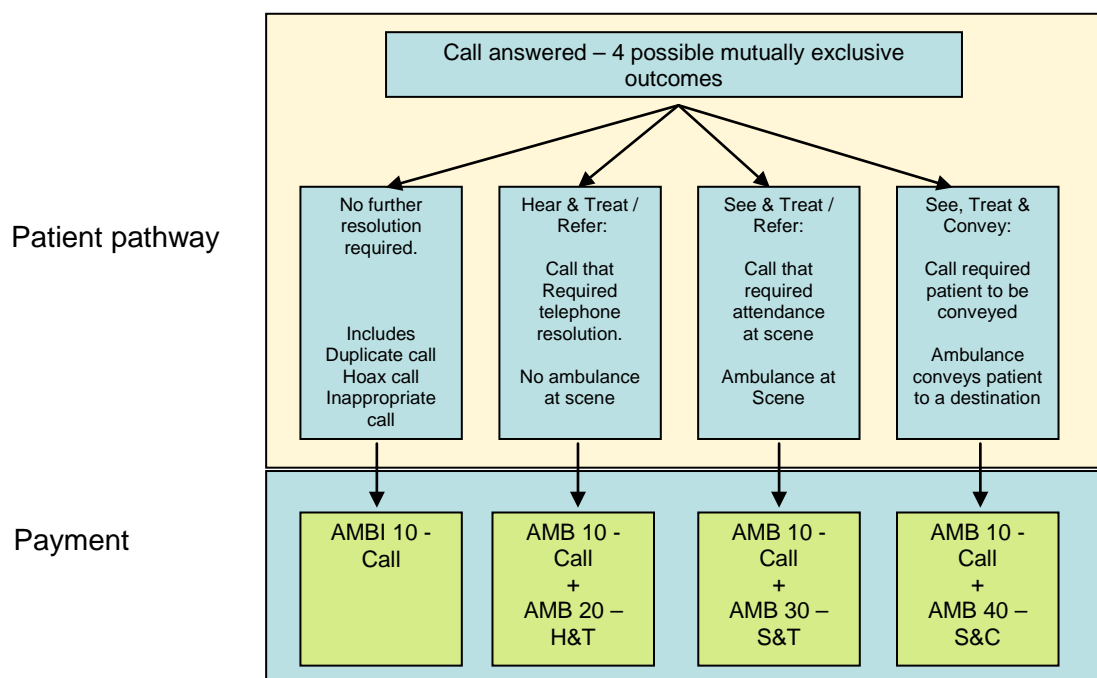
Call answered – 4 possible mutually exclusive outcomes

Patient pathway

No further resolution required.

Includes Duplicate call Hoax call Inappropriate call

Hear & Treat / Refer:

Call that Required telephone resolution.

No ambulance at scene

See & Treat / Refer:

Call that required attendance at scene

Ambulance at Scene

See, Treat & Convey:

Call required patient to be conveyed

Ambulance conveys patient to a destination

Payment

AMBI 10 - Call

AMB 10 - Call + AMB 20 – H&T

AMB 10 - Call + AMB 30 – S&T

AMB 10 - Call + AMB 40 – S&C